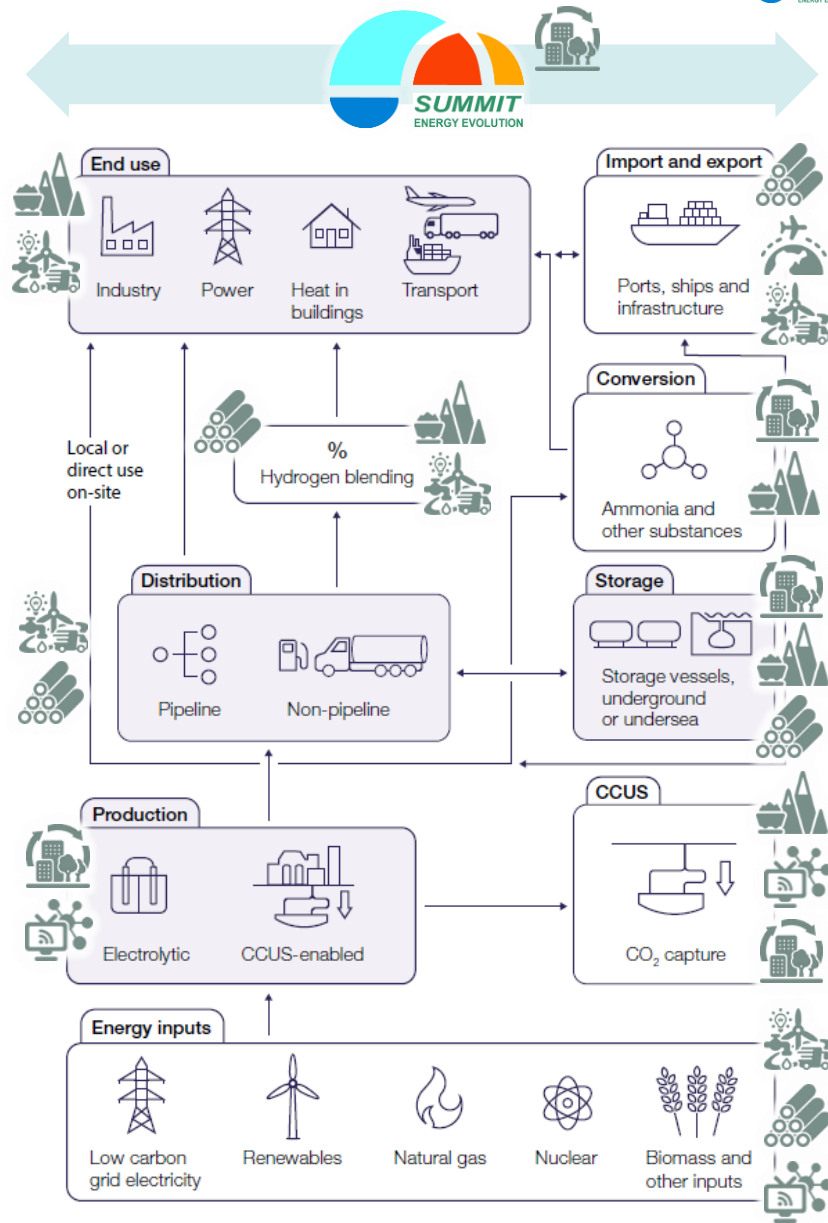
SUMMIT
ENERGY EVOLUTION

End use

Industry

Power

Heat in buildings

Transport

Import and export

Ports, ships and infrastructure

Local or direct use on-site

%
Hydrogen blending

Conversion

Ammonia and other substances

Distribution

Pipeline

Non-pipeline

Storage

Storage vessels, underground or undersea

Production

Electrolytic

CCUS-enabled

CCUS

$CO_2$ capture

Energy inputs

Low carbon grid electricity

Renewables

Natural gas

Nuclear

Biomass and other inputs